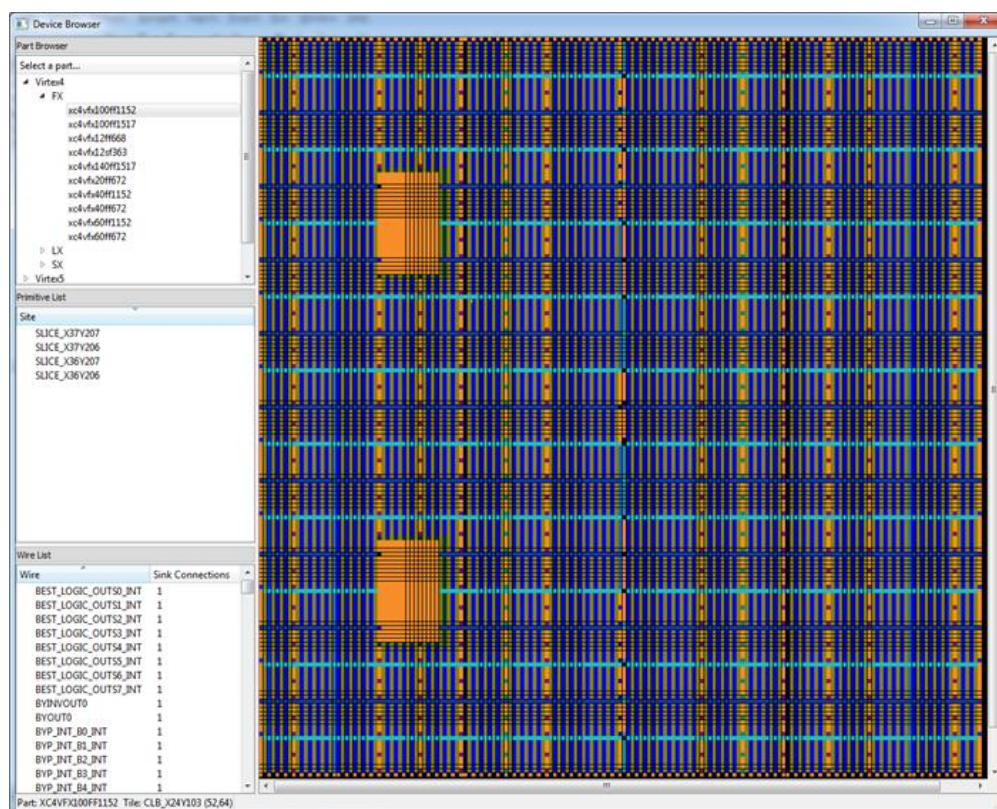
Device Browser

Part Browser

Select a part...

Virtex4

FX

xc4vfx100ff1152

xc4vfx100ff1517

xc4vfx12ff668

xc4vfx12sf363

xc4vfx140ff1517

xc4vfx20ff672

xc4vfx40ff1152

xc4vfx40ff672

xc4vfx60ff1152

xc4vfx60ff672

LX

SX

Virtex5

Primitive List

Site

SLICE_X37Y207

SLICE_X37Y206

SLICE_X36Y207

SLICE_X36Y206

Wire List

| Wire | Sink Connections |
|---|---|
| BEST_LOGIC_OUTS0_INT | 1 |
| BEST_LOGIC_OUTS1_INT | 1 |
| BEST_LOGIC_OUTS2_INT | 1 |
| BEST_LOGIC_OUTS3_INT | 1 |
| BEST_LOGIC_OUTS4_INT | 1 |
| BEST_LOGIC_OUTS5_INT | 1 |
| BEST_LOGIC_OUTS6_INT | 1 |
| BEST_LOGIC_OUTS7_INT | 1 |
| BYINVOUT0 | 1 |
| BYOUT0 | 1 |
| BYP_INT_B0_INT | 1 |
| BYP_INT_B1_INT | 1 |
| BYP_INT_B2_INT | 1 |
| BYP_INT_B3_INT | 1 |
| BYP_INT_B4_INT | 1 |

Part: XC4VFX100FF1152 Tile: CLB_X24Y103 (52,64)